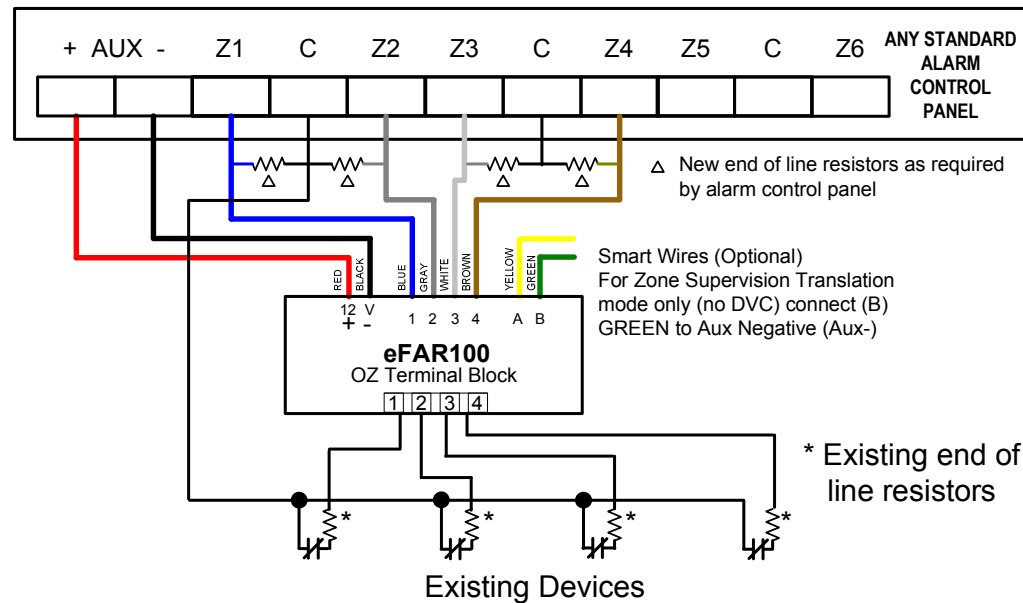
+ AUX - Z1 C Z2 Z3 C Z4 Z5 C Z6

ANY STANDARD ALARM CONTROL PANEL

△ New end of line resistors as required by alarm control panel

△ △ △ △

RED BLACK BLUE GRAY WHITE BROWN YELLOW GREEN

Smart Wires (Optional)
For Zone Supervision Translation mode only (no DVC) connect (B) GREEN to Aux Negative (Aux-)

12 V
+ -
1 2 3 4 A B

eFAR100
OZ Terminal Block

1 2 3 4

* Existing end of line resistors

* * * *

Existing Devices